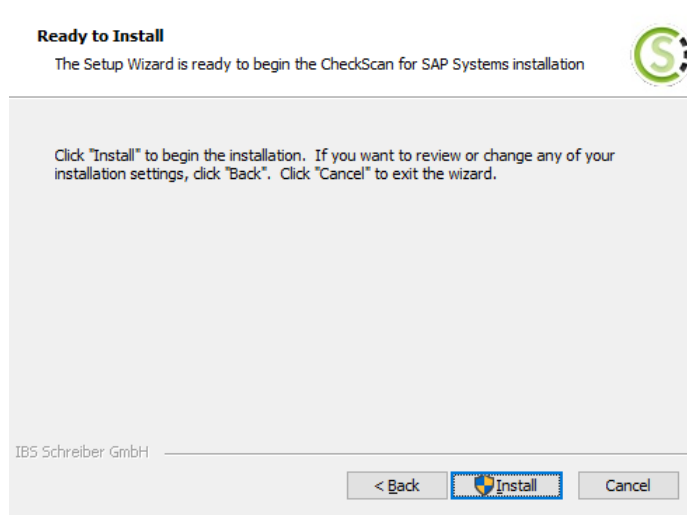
Ready to Install

The Setup Wizard is ready to begin the CheckScan for SAP Systems installation

Click "Install" to begin the installation. If you want to review or change any of your installation settings, click "Back". Click "Cancel" to exit the wizard.

IBS Schreiber GmbH

< Back

Install

Cancel